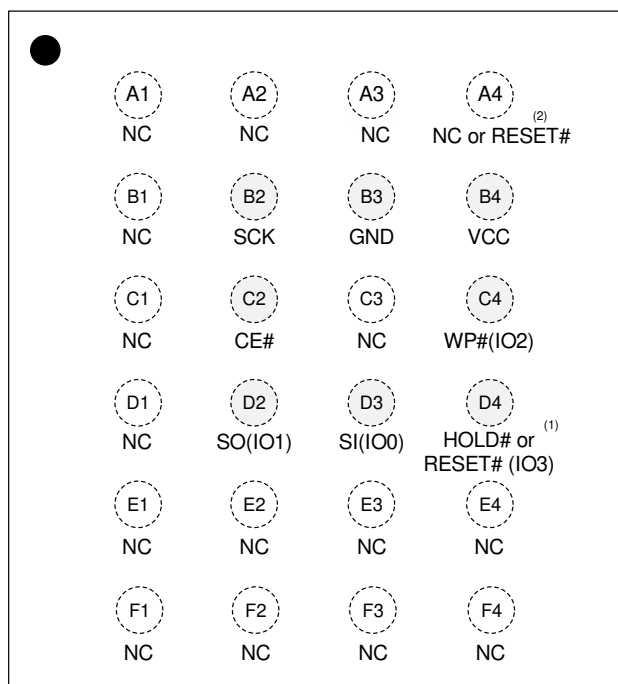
A1 NC
A2 NC
A3 NC
A4 NC or RESET# (2)

B1 NC
B2 SCK
B3 GND
B4 VCC

C1 NC
C2 CE#
C3 NC
C4 WP#(IO2)

D1 NC
D2 SO(IO1)
D3 SI(IO0)
D4 HOLD# or (1) RESET# (IO3)

E1 NC
E2 NC
E3 NC
E4 NC

F1 NC
F2 NC
F3 NC
F4 NC